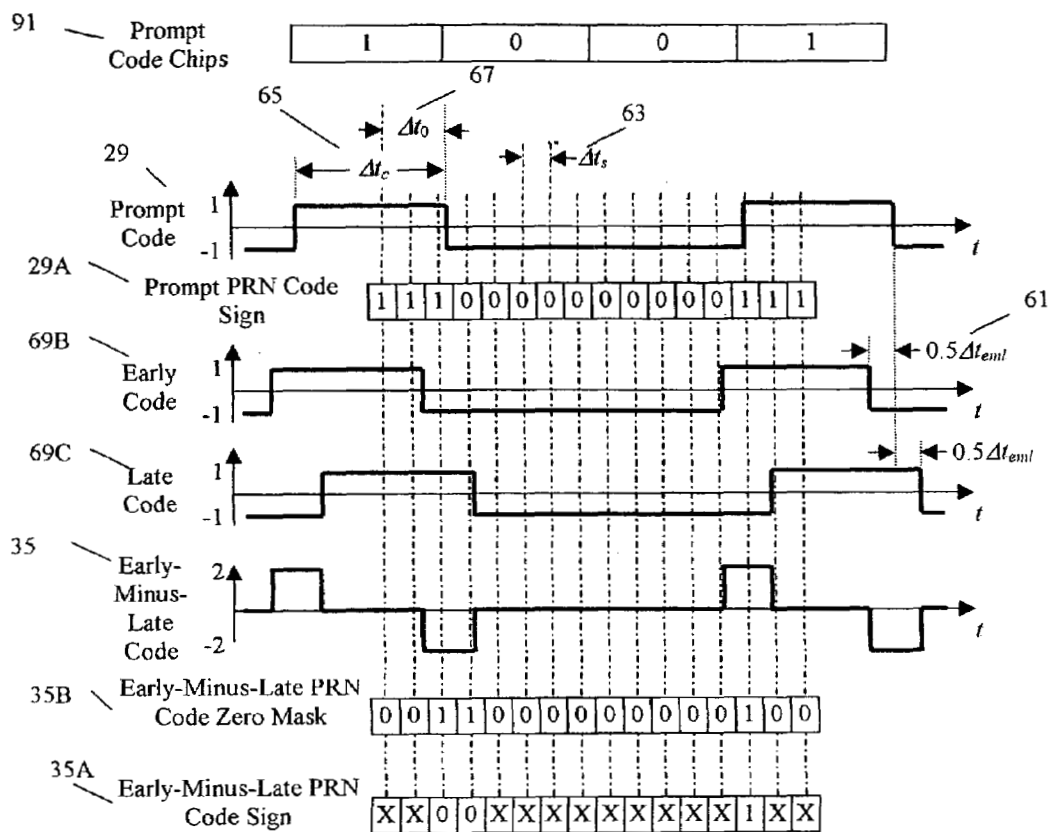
91 Prompt Code Chips

| 1 | 0 | 0 | 1 |
|---|---|---|---|

67

65 $\Delta t_0$ 63

29 $\Delta t_c$ $\Delta t_s$

Prompt Code 1 -1 $t$

29A Prompt PRN Code Sign

| 1 | 1 | 1 | 0 | 0 | 0 | 0 | 0 | 0 | 0 | 0 | 0 | 0 | 1 | 1 | 1 |
|---|---|---|---|---|---|---|---|---|---|---|---|---|---|---|---|

61

69B Early Code 1 -1 $0.5\Delta t_{eml}$ $t$

69C Late Code 1 -1 $0.5\Delta t_{eml}$ $t$

35 Early-Minus-Late Code 2 -2 $t$

35B Early-Minus-Late PRN Code Zero Mask

| 0 | 0 | 1 | 1 | 0 | 0 | 0 | 0 | 0 | 0 | 0 | 0 | 0 | 1 | 0 | 0 |
|---|---|---|---|---|---|---|---|---|---|---|---|---|---|---|---|

35A Early-Minus-Late PRN Code Sign

| X | X | 0 | 0 | X | X | X | X | X | X | X | X | X | 1 | X | X |
|---|---|---|---|---|---|---|---|---|---|---|---|---|---|---|---|